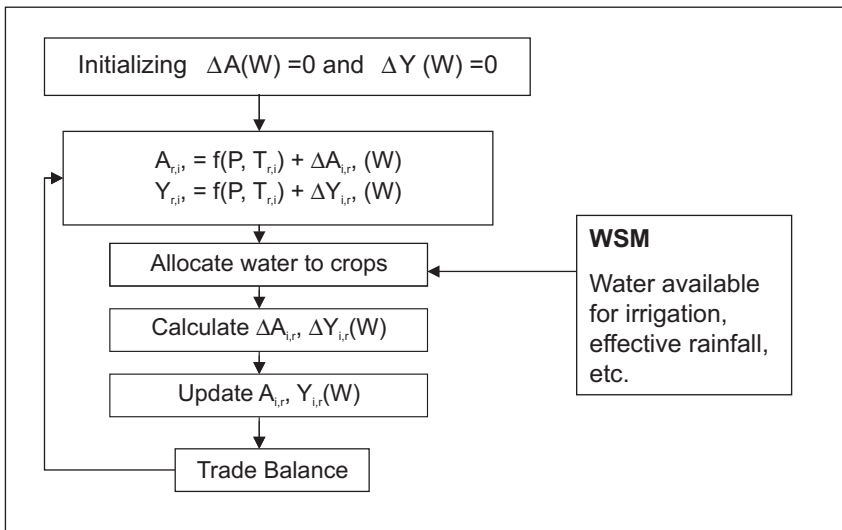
Initializing $\Delta A(W) = 0$ and $\Delta Y(W) = 0$

$A_{r,i}, = f(P, T_{r,i}) + \Delta A_{i,r}, (W)$
$Y_{r,i}, = f(P, T_{r,i}) + \Delta Y_{i,r}, (W)$

Allocate water to crops

Calculate $\Delta A_{i,r}$, $\Delta Y_{i,r}(W)$

Update $A_{i,r}$, $Y_{i,r}(W)$

Trade Balance

**WSM**

Water available for irrigation, effective rainfall, etc.